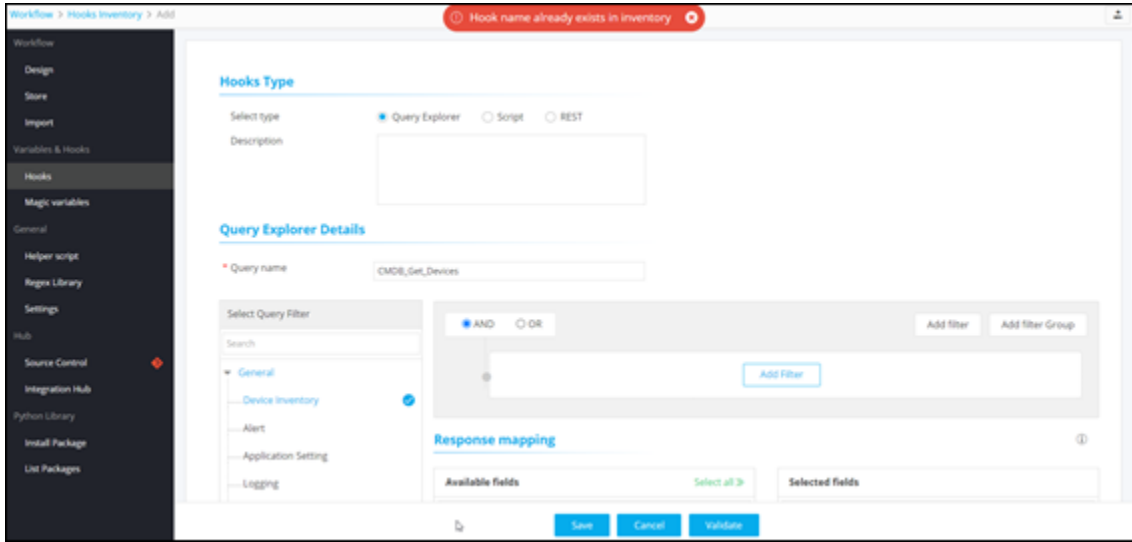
Workflow > Hooks Inventory > Add

Hook name already exists in inventory

Workflow
Design
Store
Import
Variables & Hooks
Hooks
Magic variables
General
Helper script
Regex Library
Settings
Hub
Source Control
Integration Hub
Python Library
Install Package
List Packages

Hooks Type

Select type
Query Explorer
Script
REST
Description

Query Explorer Details

* Query name
CMDB_Get_Devices

Select Query Filter
Search
General
Device Inventory
Alert
Application Setting
Logging

AND
OR
Add filter
Add filter Group
Add Filter

Response mapping

Available fields
Select all
Selected fields

Save
Cancel
Validate